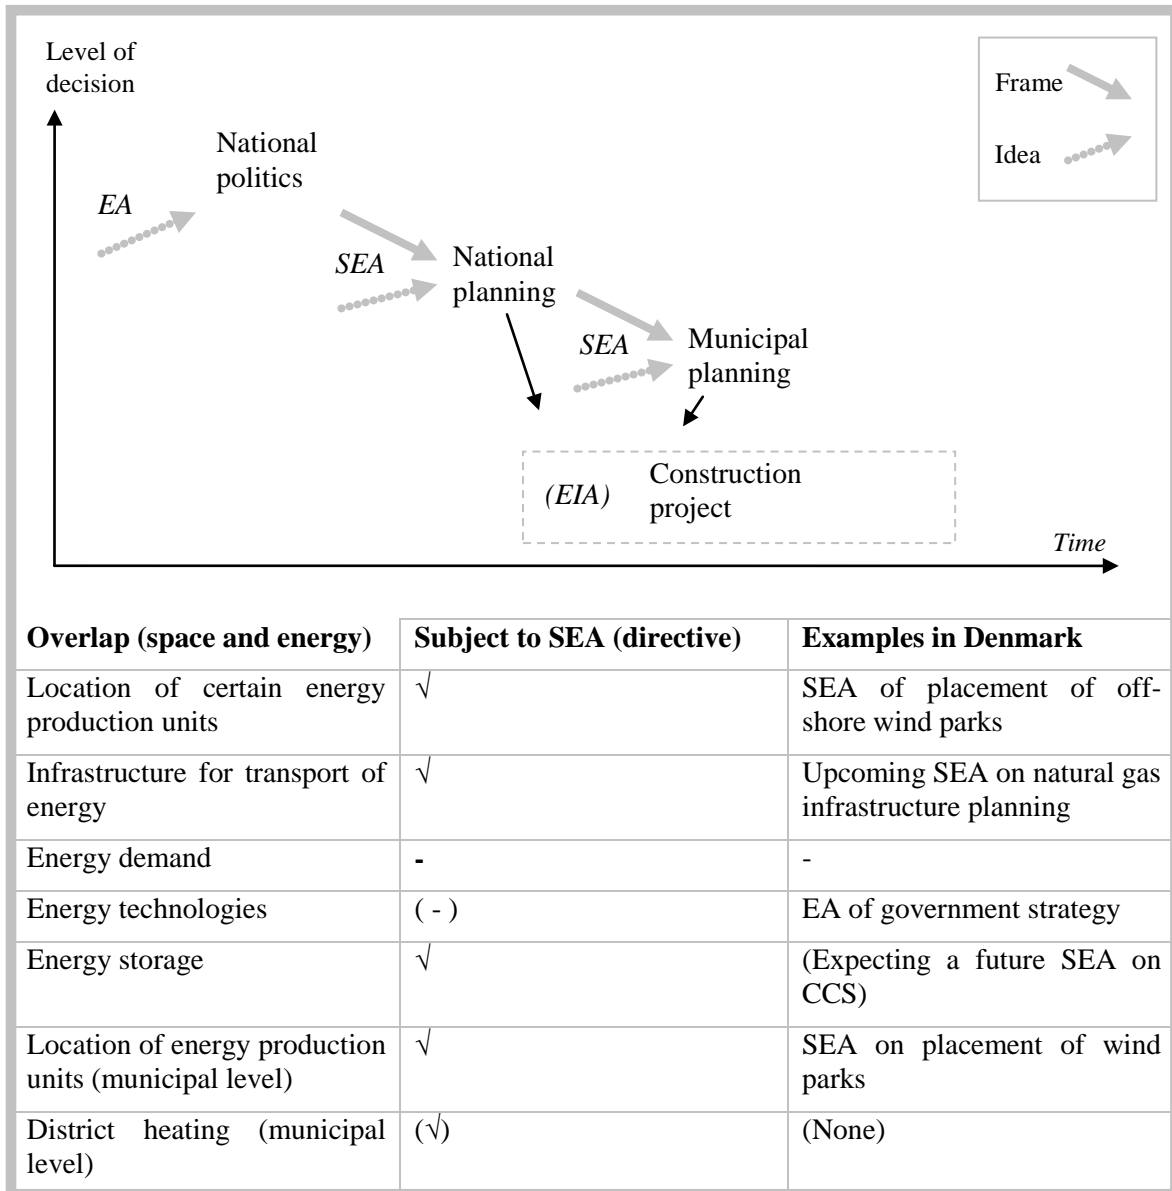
Level of decision

Frame

Idea

National politics

EA

SEA

National planning

SEA

Municipal planning

(EIA)

Construction project

Time

| Overlap (space and energy) | Subject to SEA (directive) | Examples in Denmark |
|---|---|---|
| Location of certain energy production units | √ | SEA of placement of off-shore wind parks |
| Infrastructure for transport of energy | √ | Upcoming SEA on natural gas infrastructure planning |
| Energy demand | - | - |
| Energy technologies | ( - ) | EA of government strategy |
| Energy storage | √ | (Expecting a future SEA on CCS) |
| Location of energy production units (municipal level) | √ | SEA on placement of wind parks |
| District heating (municipal level) | (√) | (None) |